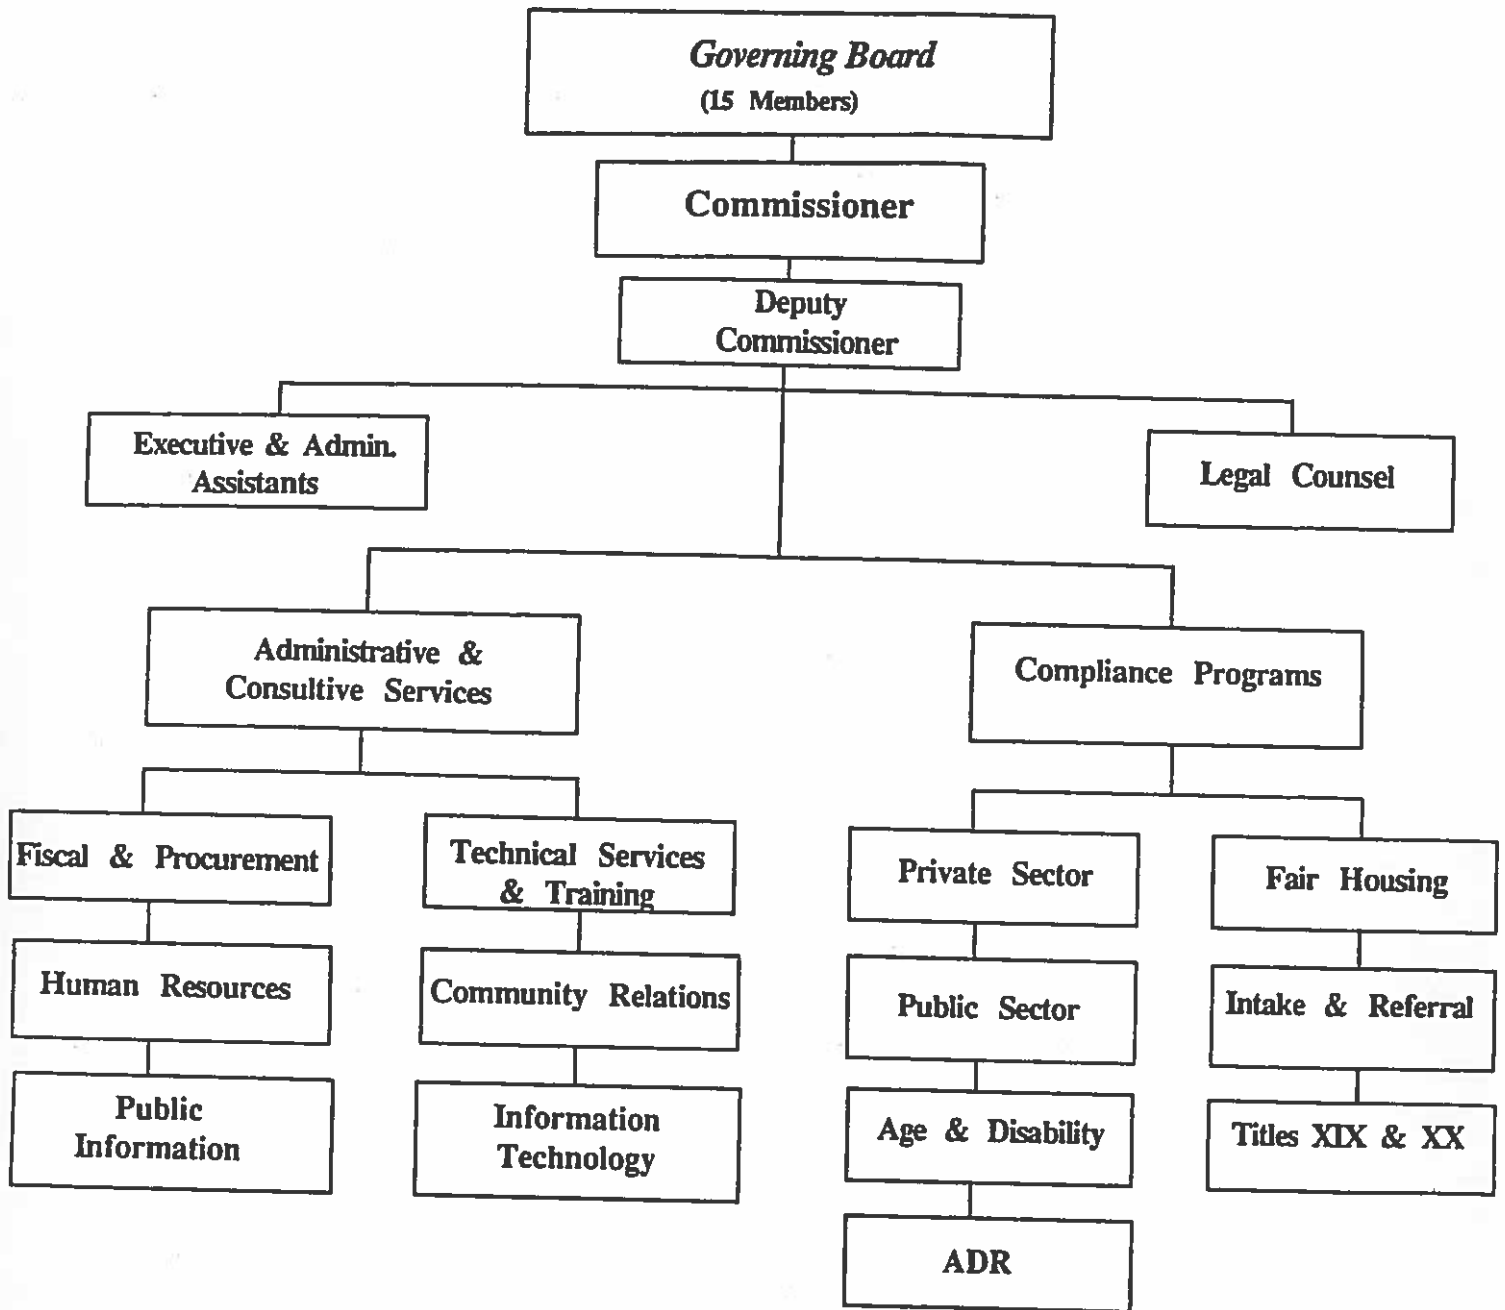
Governing Board
(15 Members)

Commissioner

Deputy Commissioner

Executive & Admin. Assistants

Legal Counsel

Administrative & Consultive Services

Compliance Programs

Fiscal & Procurement

Human Resources

Public Information

Technical Services & Training

Community Relations

Information Technology

Private Sector

Public Sector

Age & Disability

ADR

Fair Housing

Intake & Referral

Titles XIX & XX